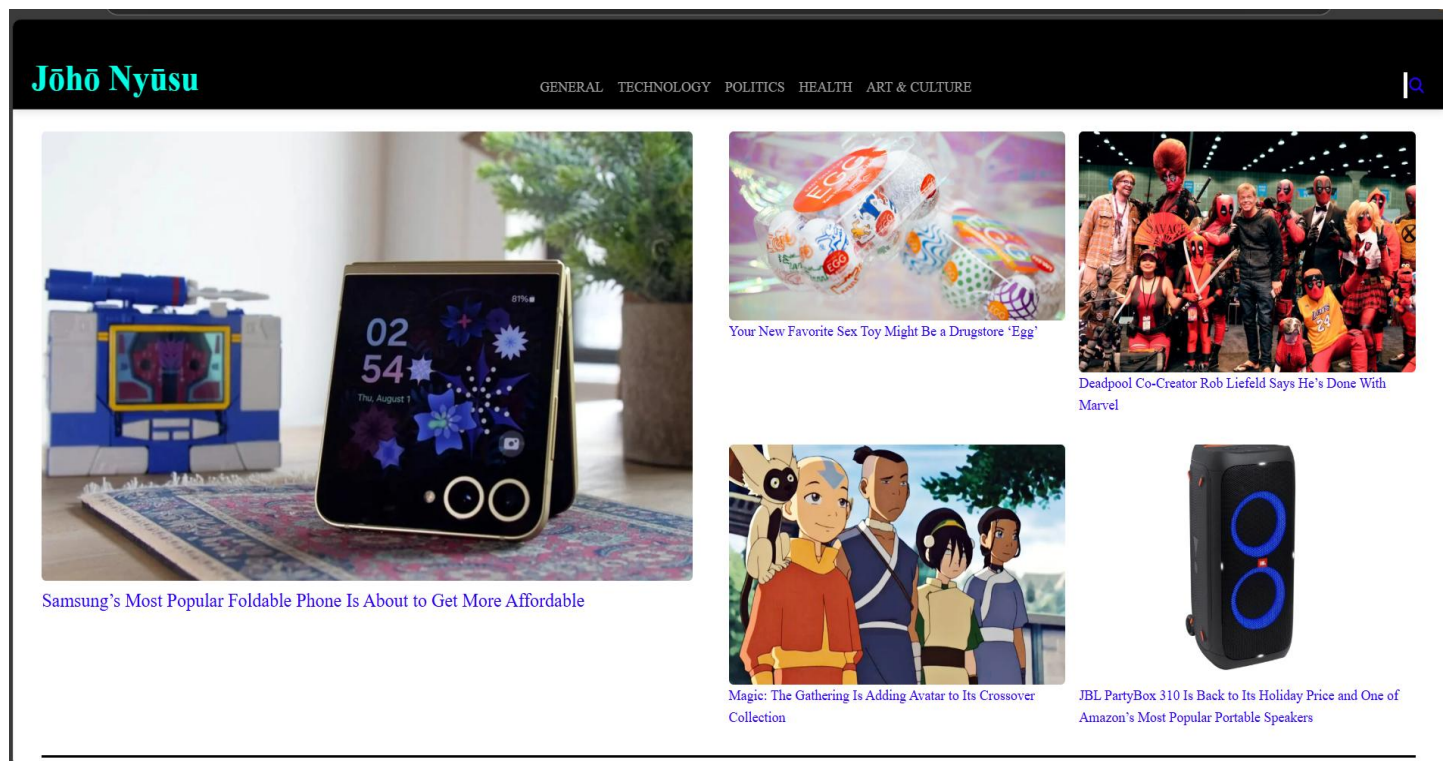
Jōhō Nyūsu

GENERAL TECHNOLOGY POLITICS HEALTH ART & CULTURE

02
54
Thu, August 1
81%

Samsung’s Most Popular Foldable Phone Is About to Get More Affordable

EGG

Your New Favorite Sex Toy Might Be a Drugstore ‘Egg’

Deadpool Co-Creator Rob Liefeld Says He’s Done With Marvel

Magic: The Gathering Is Adding Avatar to Its Crossover Collection

JBL PartyBox 310 Is Back to Its Holiday Price and One of Amazon’s Most Popular Portable Speakers